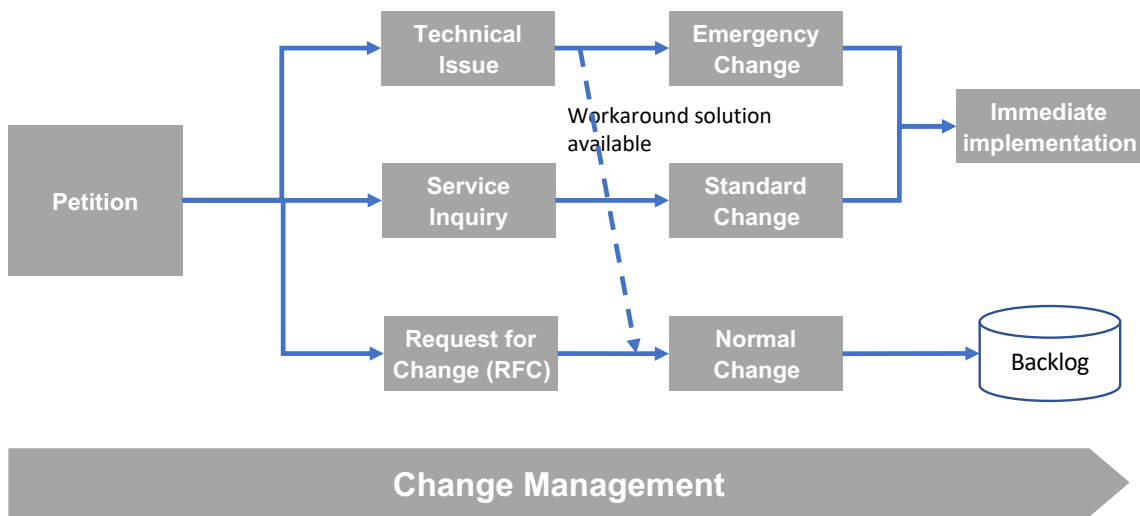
Petition

Technical Issue

Service Inquiry

Request for Change (RFC)

Workaround solution available

Emergency Change

Standard Change

Normal Change

Immediate implementation

Backlog

Change Management